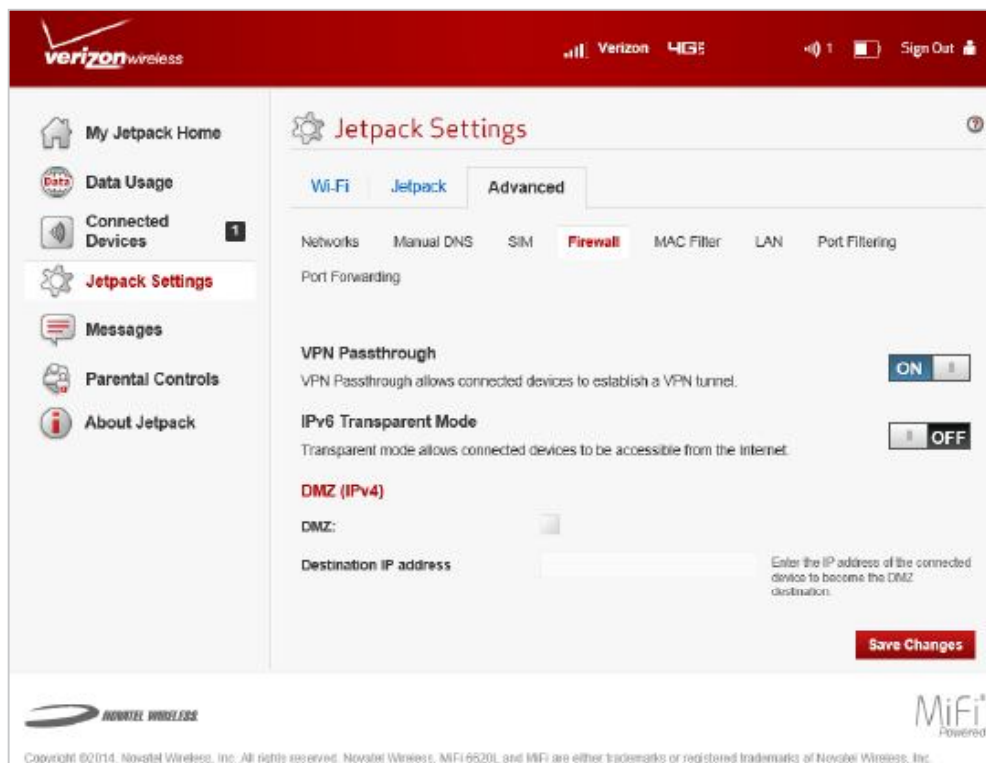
verizonwireless

Verizon 4G LTE

1

Sign Out

My Jetpack Home

Data

Data Usage

Connected Devices 1

Jetpack Settings

Messages

Parental Controls

About Jetpack

Jetpack Settings

?

Wi-Fi

Jetpack

Advanced

Networks

Manual DNS

SIM

Firewall

MAC Filter

LAN

Port Filtering

Port Forwarding

VPN Passthrough

VPN Passthrough allows connected devices to establish a VPN tunnel.

ON

IPv6 Transparent Mode

Transparent mode allows connected devices to be accessible from the Internet.

OFF

DMZ (IPv4)

DMZ:

Destination IP address

Enter the IP address of the connected device to become the DMZ destination.

Save Changes

NOVATEL WIRELESS

MiFi Powered

Copyright ©2014. Novatel Wireless, Inc. All rights reserved. Novatel Wireless, MiFi 6620L and MiFi are either trademarks or registered trademarks of Novatel Wireless, Inc.